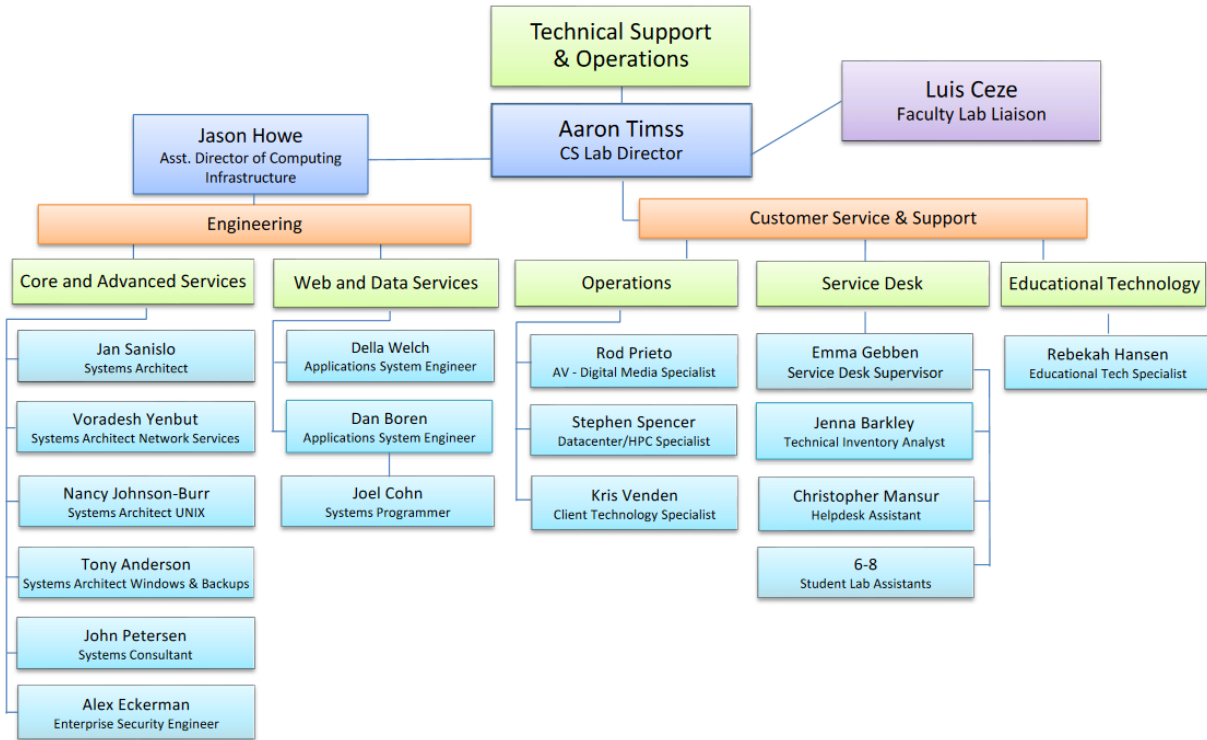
Technical Support & Operations

Luis Ceze
Faculty Lab Liaison

Jason Howe
Asst. Director of Computing Infrastructure

Aaron Timss
CS Lab Director

Engineering

Customer Service & Support

Core and Advanced Services

Web and Data Services

Operations

Service Desk

Educational Technology

Jan Sanislo
Systems Architect

Voradesh Yenbut
Systems Architect Network Services

Nancy Johnson-Burr
Systems Architect UNIX

Tony Anderson
Systems Architect Windows & Backups

John Petersen
Systems Consultant

Alex Eckerman
Enterprise Security Engineer

Della Welch
Applications System Engineer

Dan Boren
Applications System Engineer

Joel Cohn
Systems Programmer

Rod Prieto
AV - Digital Media Specialist

Stephen Spencer
Datacenter/HPC Specialist

Kris Venden
Client Technology Specialist

Emma Gebben
Service Desk Supervisor

Jenna Barkley
Technical Inventory Analyst

Christopher Mansur
Helpdesk Assistant

6-8
Student Lab Assistants

Rebekah Hansen
Educational Tech Specialist